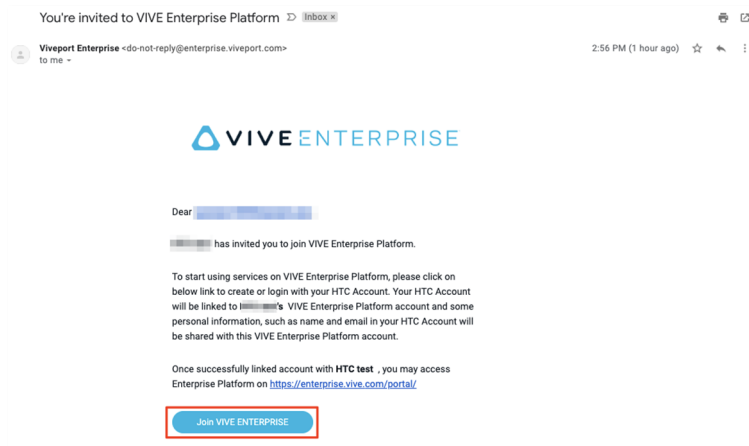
You're invited to VIVE Enterprise Platform Inbox ×

Viveport Enterprise <do-not-reply@enterprise.viveport.com>
to me

2:56 PM (1 hour ago)

VIVE ENTERPRISE

Dear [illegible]

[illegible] has invited you to join VIVE Enterprise Platform.

To start using services on VIVE Enterprise Platform, please click on below link to create or login with your HTC Account. Your HTC Account will be linked to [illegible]'s VIVE Enterprise Platform account and some personal information, such as name and email in your HTC Account will be shared with this VIVE Enterprise Platform account.

Once successfully linked account with **HTC test** , you may access Enterprise Platform on https://enterprise.vive.com/portal/

Join VIVE ENTERPRISE